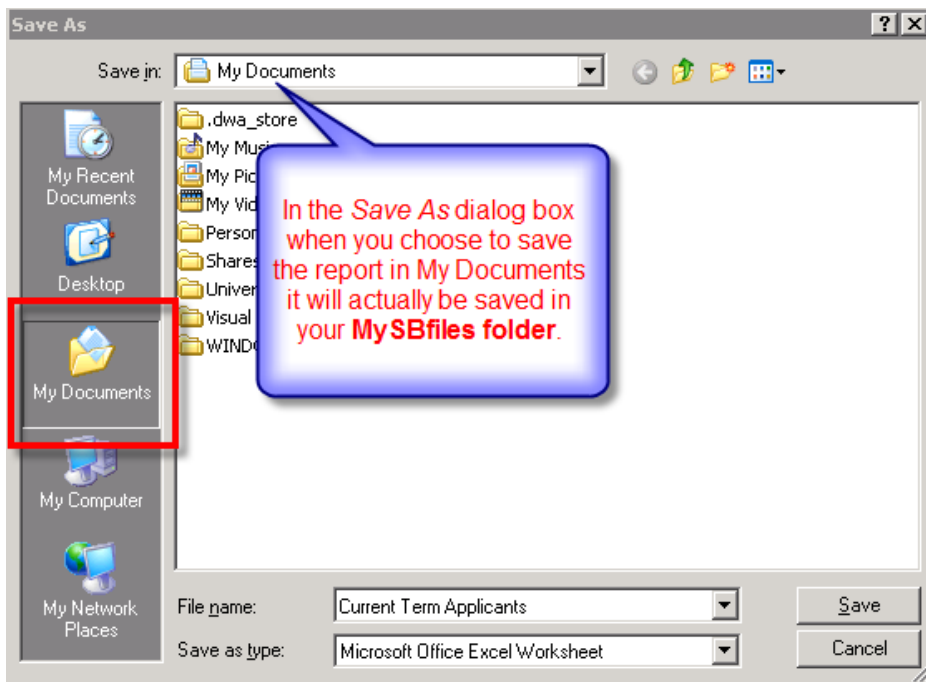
Save As

?

Save in: My Documents

My Recent Documents

Desktop

My Documents

My Computer

My Network Places

.dwa_store
My Musi
My Pic
My Vid
Person
Shares
Univer
Visual
WINDO

In the *Save As* dialog box when you choose to save the report in My Documents it will actually be saved in your **MySBfiles folder**.

File name: Current Term Applicants

Save as type: Microsoft Office Excel Worksheet

Save

Cancel